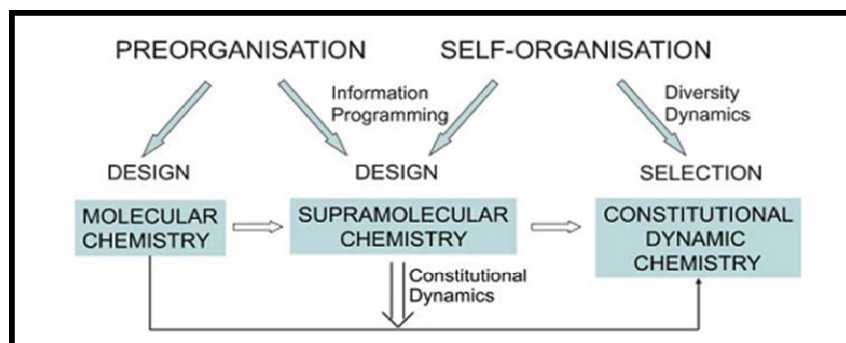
PREORGANISATION

SELF-ORGANISATION

Information Programming

Diversity Dynamics

DESIGN

DESIGN

SELECTION

MOLECULAR CHEMISTRY

SUPRAMOLECULAR CHEMISTRY

CONSTITUTIONAL DYNAMIC CHEMISTRY

Constitutional Dynamics